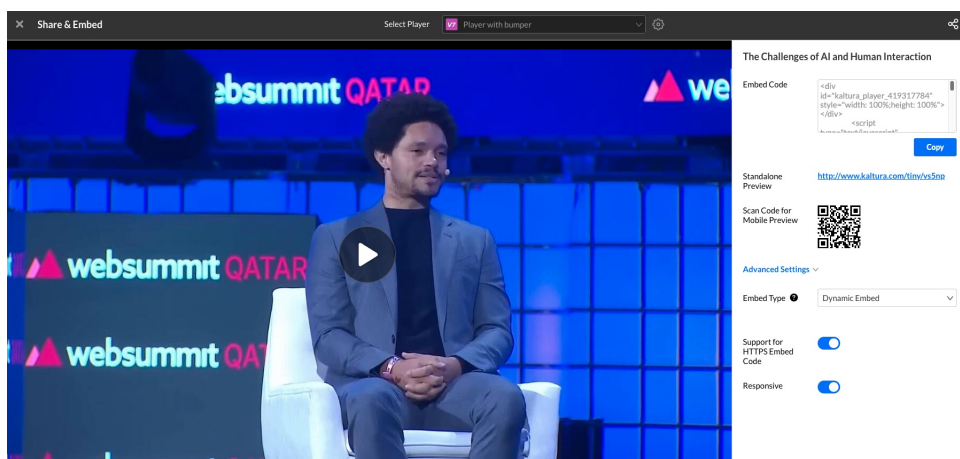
✕ Share & Embed

Select Player V7 Player with bumper

websummit QATAR
websummit QATAR
websummit QATAR
we

The Challenges of AI and Human Interaction

Embed Code
<div id="kaltura_player_419317784" style="width: 100%;height: 100%"></div>
<script
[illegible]

Copy

Standalone Preview http://www.kaltura.com/tiny/vs5np

Scan Code for Mobile Preview

Advanced Settings

Embed Type Dynamic Embed

Support for HTTPS Embed Code

Responsive